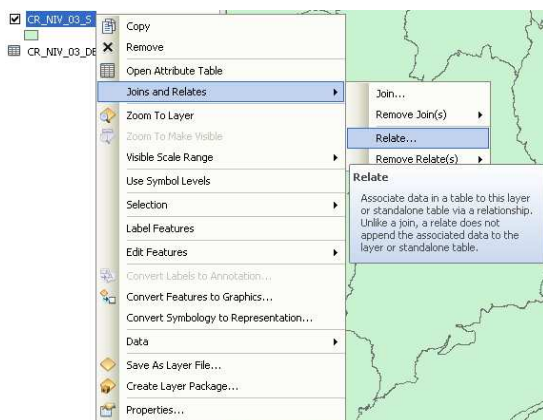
CR_NIV_03_S

CR_NIV_03_DE

Copy

Remove

Open Attribute Table

Joins and Relates

Zoom To Layer

Zoom To Make Visible

Visible Scale Range

Use Symbol Levels

Selection

Label Features

Edit Features

Convert Labels to Annotation...

Convert Features to Graphics...

Convert Symbology to Representation...

Data

Save As Layer File...

Create Layer Package...

Properties...

Join...

Remove Join(s)

Relate...

Remove Relate(s)

Relate

Associate data in a table to this layer or standalone table via a relationship. Unlike a join, a relate does not append the associated data to the layer or standalone table.